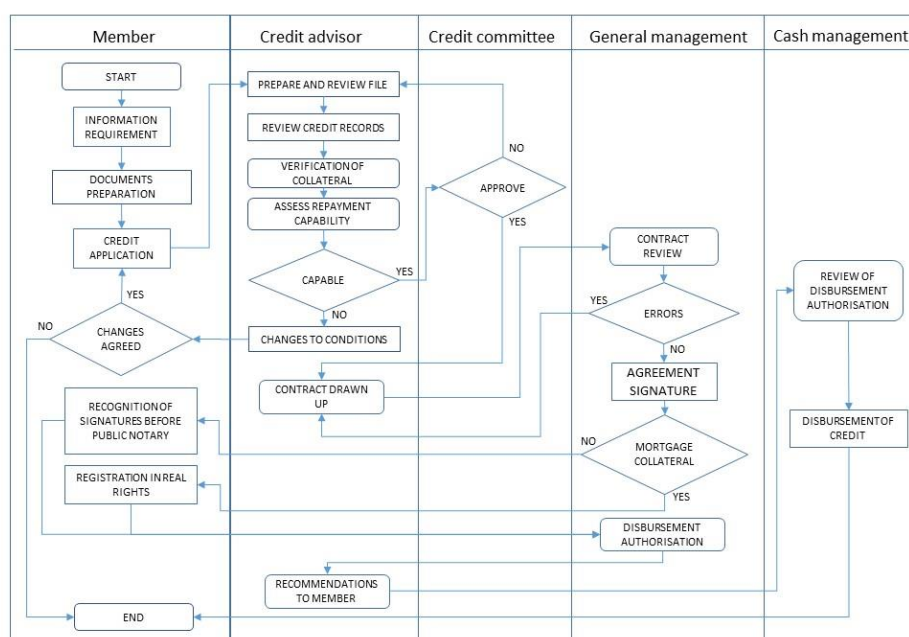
Member

Credit advisor

Credit committee

General management

Cash management

START

INFORMATION REQUIREMENT

DOCUMENTS PREPARATION

CREDIT APPLICATION

YES

NO

CHANGES AGREED

RECOGNITION OF SIGNATURES BEFORE PUBLIC NOTARY

REGISTRATION IN REAL RIGHTS

END

PREPARE AND REVIEW FILE

REVIEW CREDIT RECORDS

VERIFICATION OF COLLATERAL

ASSESS REPAYMENT CAPABILITY

YES

CAPABLE

NO

CHANGES TO CONDITIONS

CONTRACT DRAWN UP

RECOMMENDATIONS TO MEMBER

NO

APPROVE

YES

CONTRACT REVIEW

YES

ERRORS

NO

AGREEMENT SIGNATURE

NO

MORTGAGE COLLATERAL

YES

DISBURSEMENT AUTHORISATION

REVIEW OF DISBURSEMENT AUTHORISATION

DISBURSEMENT OF CREDIT